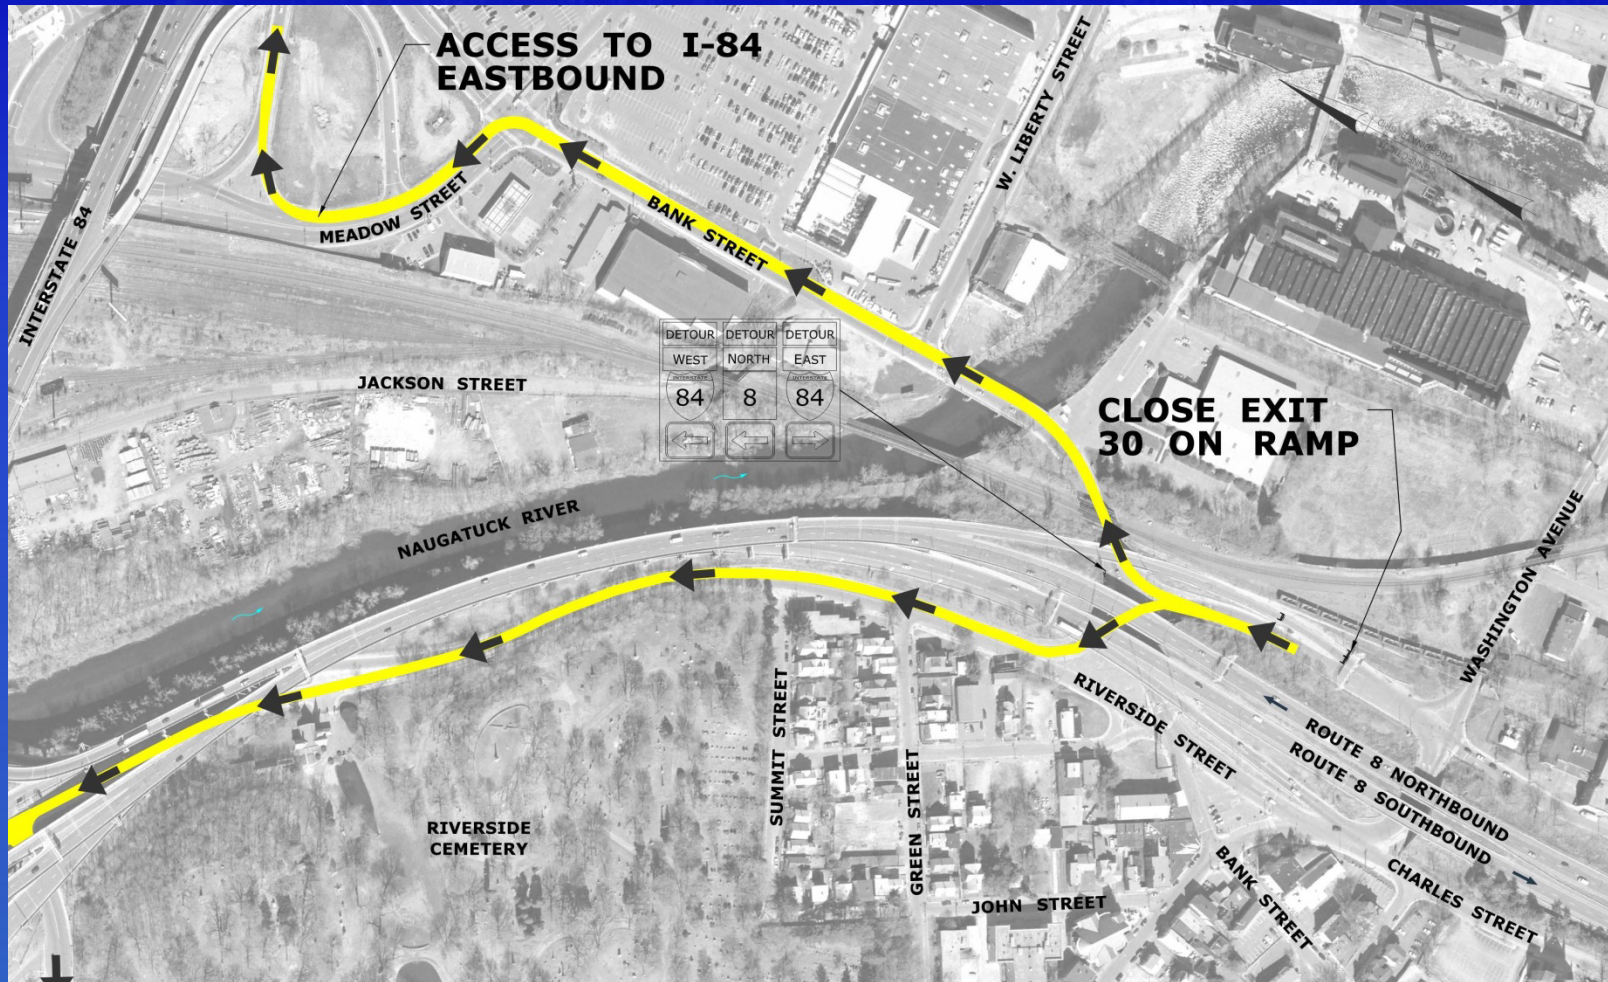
ACCESS TO I-84 EASTBOUND

W. LIBERTY STREET

INTERSTATE 84

MEADOW STREET

BANK STREET

| DETOUR | DETOUR | DETOUR |
|---|---|---|
| WEST | NORTH | EAST |
| 84 | 8 | 84 |

JACKSON STREET

CLOSE EXIT 30 ON RAMP

NAUGATUCK RIVER

WASHINGTON AVENUE

RIVERSIDE STREET

ROUTE 8 NORTHBOUND

ROUTE 8 SOUTHBOUND

SUMMIT STREET

GREEN STREET

RIVERSIDE CEMETERY

JOHN STREET

BANK STREET

CHARLES STREET